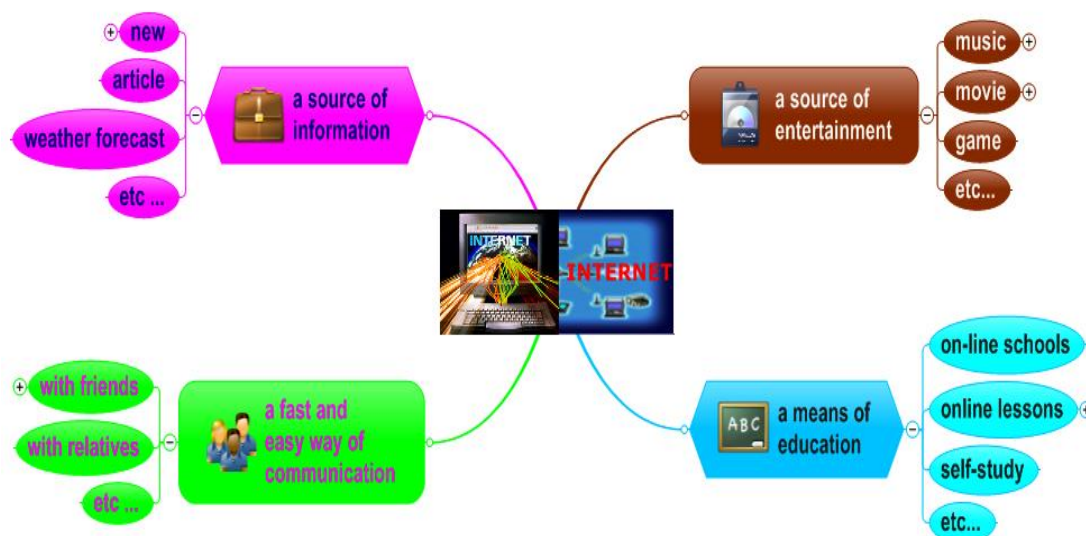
new
article
weather forecast
etc ...

a source of information

music
movie
game
etc...

a source of entertainment

INTERNET
INTERNET

with friends
with relatives
etc ...

a fast and easy way of communication

a means of education

ABC

on-line schools
online lessons
self-study
etc...